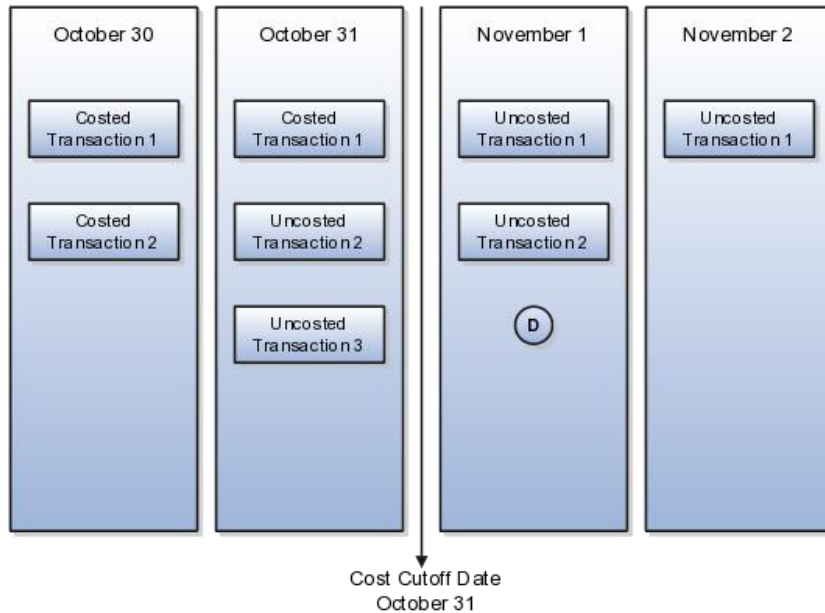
October 30

Costed Transaction 1

Costed Transaction 2

October 31

Costed Transaction 1

Uncosted Transaction 2

Uncosted Transaction 3

November 1

Uncosted Transaction 1

Uncosted Transaction 2

D

November 2

Uncosted Transaction 1

Cost Cutoff Date October 31